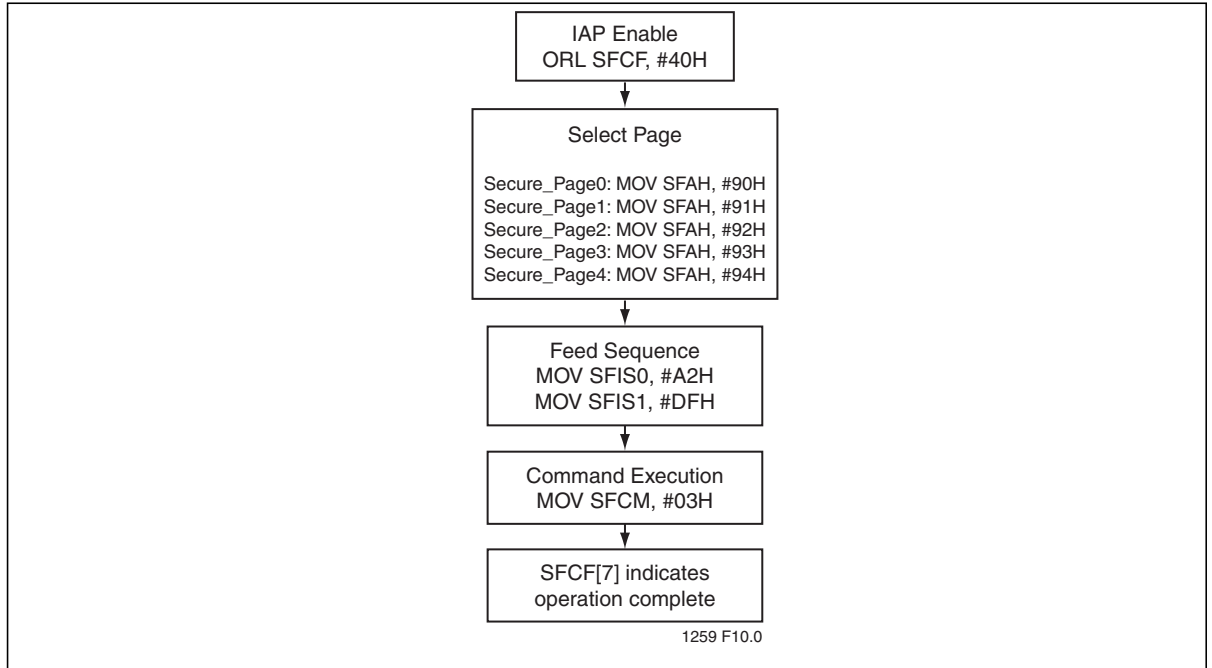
IAP Enable
ORL SFCF, #40H

Select Page

Secure_Page0: MOV SFAH, #90H
Secure_Page1: MOV SFAH, #91H
Secure_Page2: MOV SFAH, #92H
Secure_Page3: MOV SFAH, #93H
Secure_Page4: MOV SFAH, #94H

Feed Sequence
MOV SFIS0, #A2H
MOV SFIS1, #DFH

Command Execution
MOV SFCM, #03H

SFCF[7] indicates
operation complete

1259 F10.0